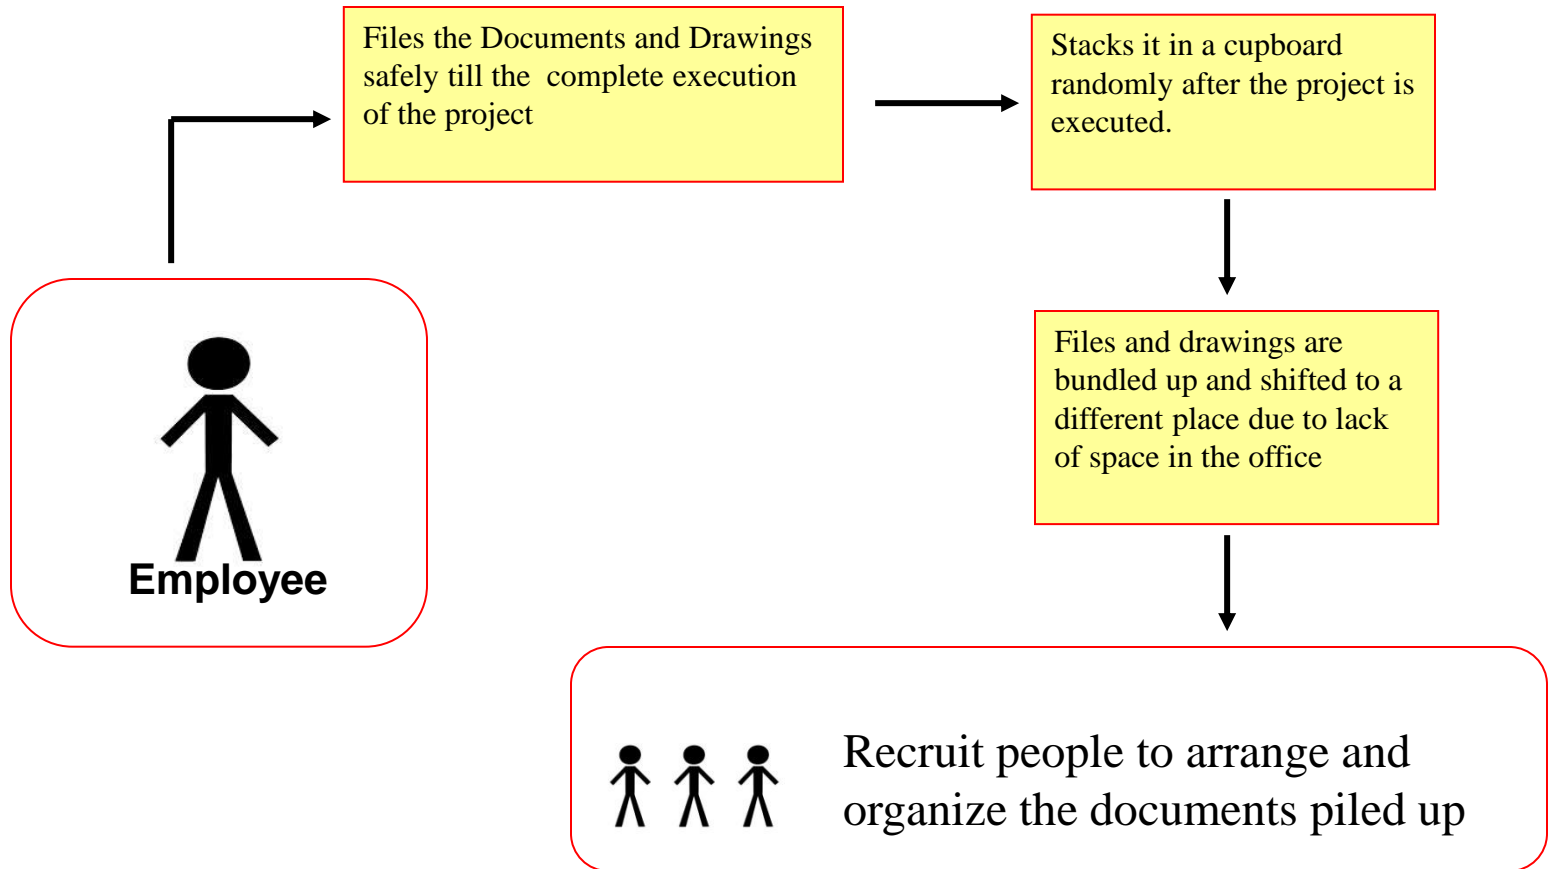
Employee

Files the Documents and Drawings safely till the complete execution of the project

Stacks it in a cupboard randomly after the project is executed.

Files and drawings are bundled up and shifted to a different place due to lack of space in the office

Recruit people to arrange and organize the documents piled up